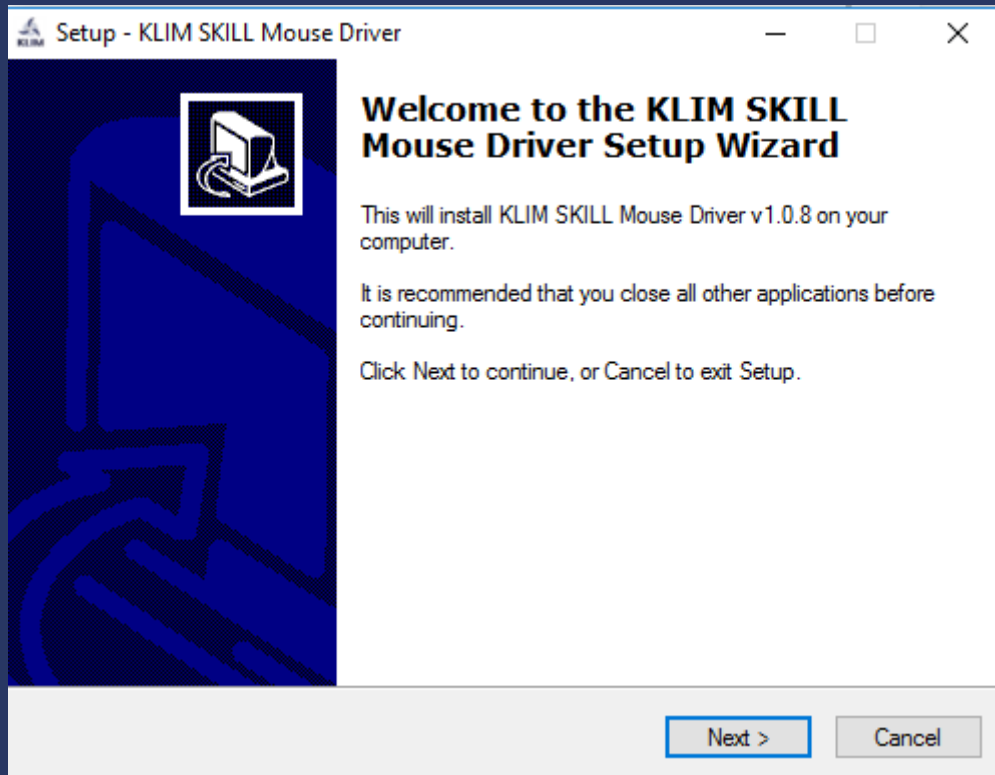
Setup - KLIM SKILL Mouse Driver

Welcome to the KLIM SKILL Mouse Driver Setup Wizard

This will install KLIM SKILL Mouse Driver v1.0.8 on your computer.

It is recommended that you close all other applications before continuing.

Click Next to continue, or Cancel to exit Setup.

Next >

Cancel